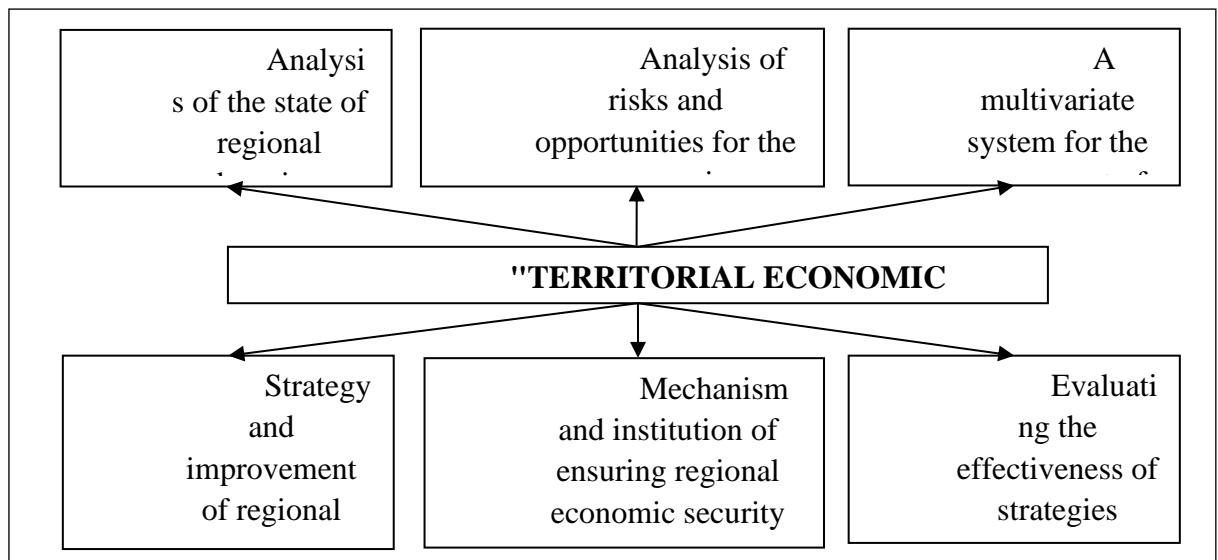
Analysis of the state of regional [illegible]

Analysis of risks and opportunities for the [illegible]

A multivariate system for the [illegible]

"TERRITORIAL ECONOMIC

Strategy and improvement of regional

Mechanism and institution of ensuring regional economic security

Evaluating the effectiveness of strategies